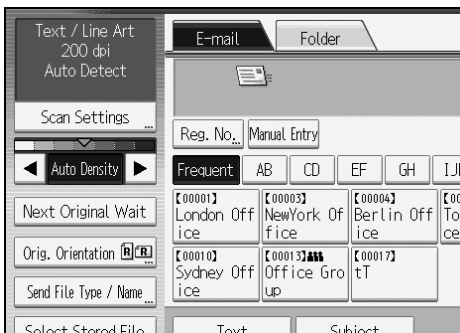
Text / Line Art
200 dpi
Auto Detect

Scan Settings

Auto Density

Next Original Wait

Orig. Orientation

Send File Type / Name

Select Stored File

E-mail

Folder

Reg. No.

Manual Entry

Frequent

AB

CD

EF

GH

IJ

【00001】 London Office

【00003】 NewYork Office

【00004】 Berlin Office

【00 To ce

【00010】 Sydney Office

【00013】 Office Group

【00017】 tT

Text

Subject